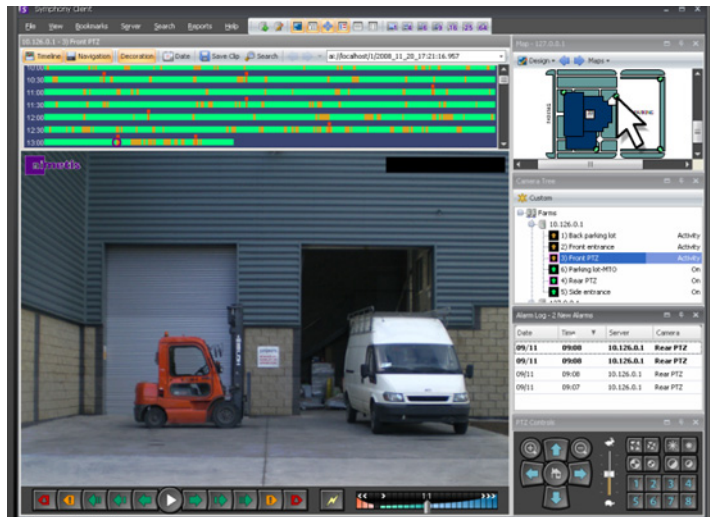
Symphony Client

File View Bookmarks Server Search Reports Help

10.126.0.1 - 3) Front PTZ

Timeline Navigation Decoration Date Save Clip Search

ai://localhost/1/2008_11_20_17:21:16.957

10:00
10:30
11:00
11:30
12:00
12:30
13:00

aimetis

Map - 127.0.0.1

Design Maps

Camera Tree

Custom

Farms
10.126.0.1
1) Back parking lot Activity
2) Front entrance Activity
3) Front PTZ Activity
6) Parking lot-MTO On
4) Rear PTZ On
5) Side entrance On

Alarm Log - 2 New Alarms

| Date | Time | Server | Camera |
|---|---|---|---|
| 09/11 | 09:08 | 10.126.0.1 | Rear PTZ |
| 09/11 | 09:08 | 10.126.0.1 | Rear PTZ |
| 09/11 | 09:08 | 10.126.0.1 | Rear PTZ |
| 09/11 | 09:07 | 10.126.0.1 | Rear PTZ |

PTZ Controls

1 2 3 4
5 6 7 8